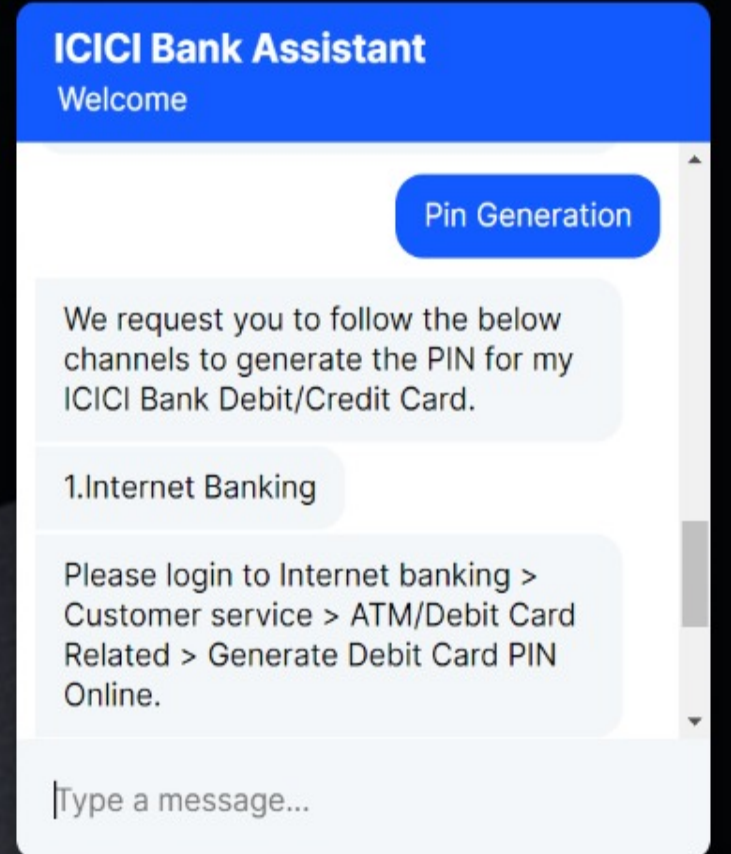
ICICI Bank Assistant
Welcome

Pin Generation

We request you to follow the below channels to generate the PIN for my ICICI Bank Debit/Credit Card.

1.Internet Banking

Please login to Internet banking > Customer service > ATM/Debit Card Related > Generate Debit Card PIN Online.

Type a message...